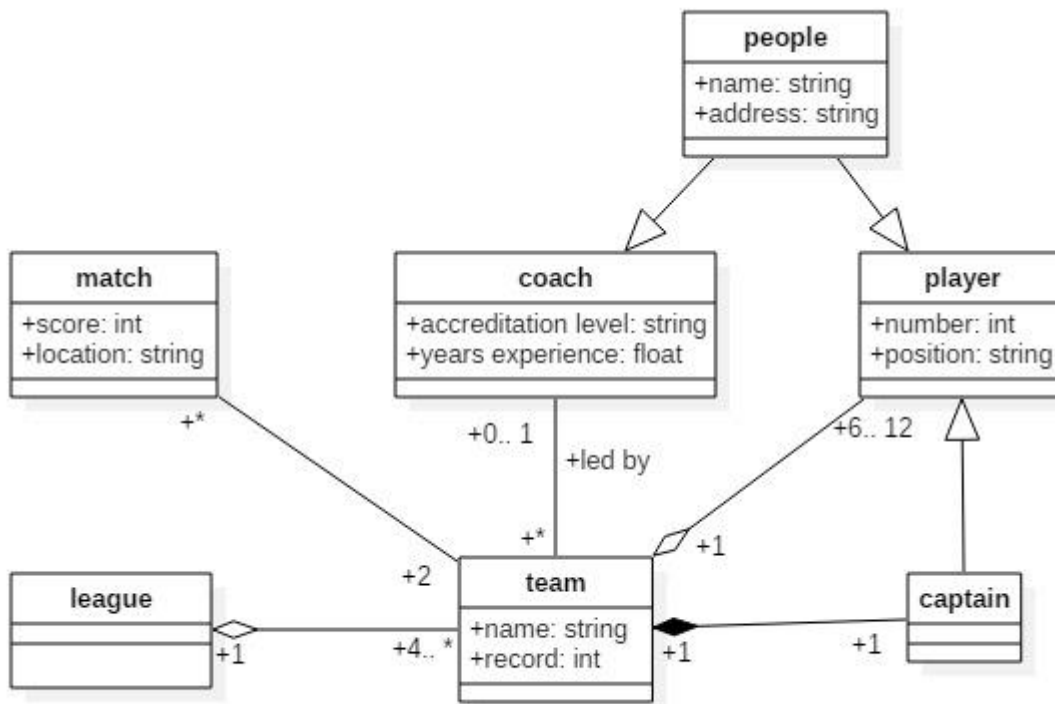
people
+name: string
+address: string

match
+score: int
+location: string

coach
+accreditation level: string
+years experience: float

player
+number: int
+position: string

+*

+0.. 1

+led by

+6.. 12

+*

+1

+2

league

team
+name: string
+record: int

captain

+1

+4.. *

+1

+1